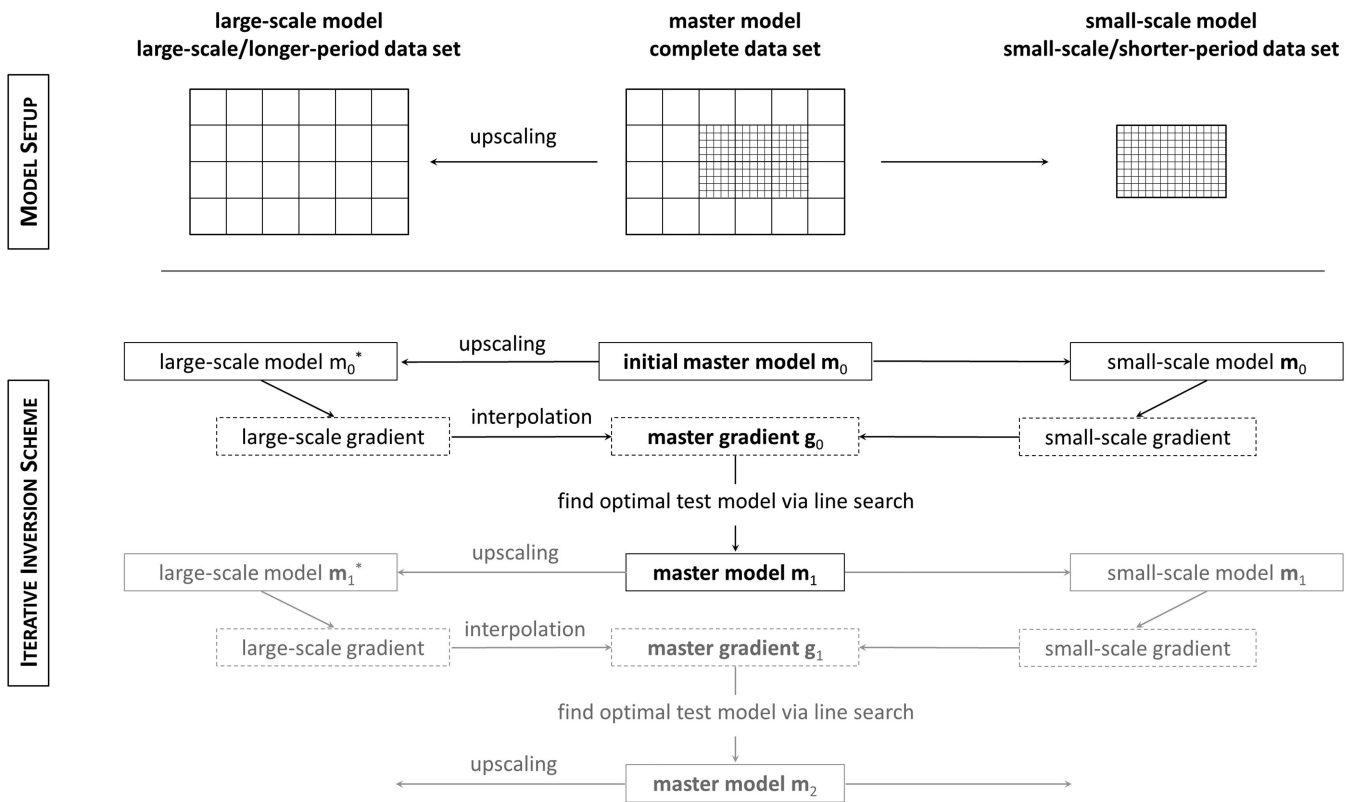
MODEL SETUP

large-scale model
large-scale/longer-period data set

master model
complete data set

small-scale model
small-scale/shorter-period data set

upscaling

ITERATIVE INVERSION SCHEME

upscaling

large-scale model $m_0^*$

initial master model $\mathbf{m}_0$

small-scale model $\mathbf{m}_0$

interpolation

large-scale gradient

master gradient $\mathbf{g}_0$

small-scale gradient

find optimal test model via line search

upscaling

large-scale model $\mathbf{m}_1^*$

master model $\mathbf{m}_1$

small-scale model $\mathbf{m}_1$

interpolation

large-scale gradient

master gradient $\mathbf{g}_1$

small-scale gradient

find optimal test model via line search

upscaling

master model $\mathbf{m}_2$